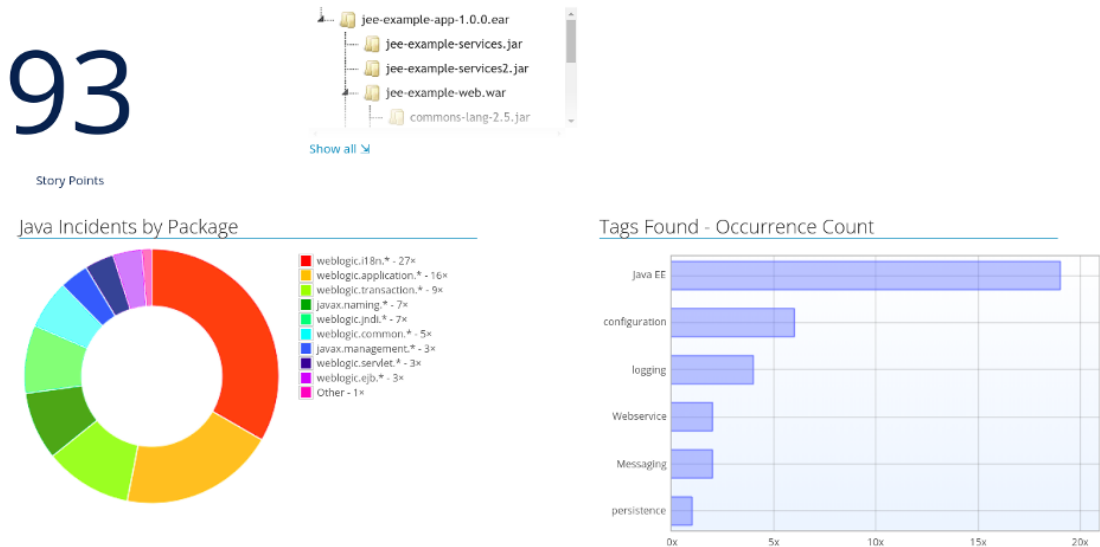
93

Story Points

jee-example-app-1.0.0.ear
jee-example-services.jar
jee-example-services2.jar
jee-example-web.war
commons-lang-2.5.jar

Show all ⇲

Java Incidents by Package

weblogic.i18n.* - 27×
weblogic.application.* - 16×
weblogic.transaction.* - 9×
javax.naming.* - 7×
weblogic.jndi.* - 7×
weblogic.common.* - 5×
javax.management.* - 3×
weblogic.servlet.* - 3×
weblogic.ejb.* - 3×
Other - 1×

Tags Found - Occurrence Count

Java EE
configuration
logging
Webservice
Messaging
persistence

0x 5x 10x 15x 20x